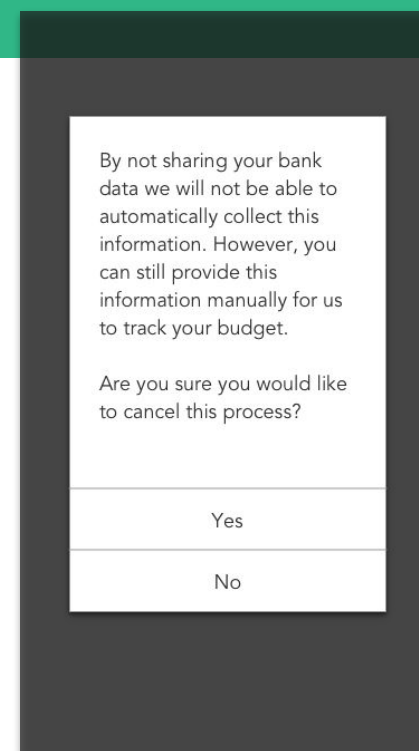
By not sharing your bank data we will not be able to automatically collect this information. However, you can still provide this information manually for us to track your budget.

Are you sure you would like to cancel this process?

Yes

No